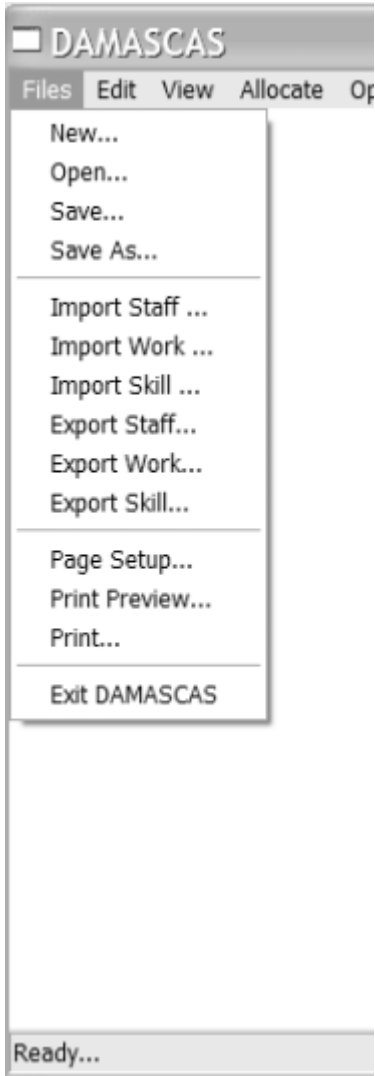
DAMASCAS

Files Edit View Allocate Op

New...
Open...
Save...
Save As...

Import Staff ...
Import Work ...
Import Skill ...
Export Staff...
Export Work...
Export Skill...

Page Setup...
Print Preview...
Print...

Exit DAMASCAS

Ready...